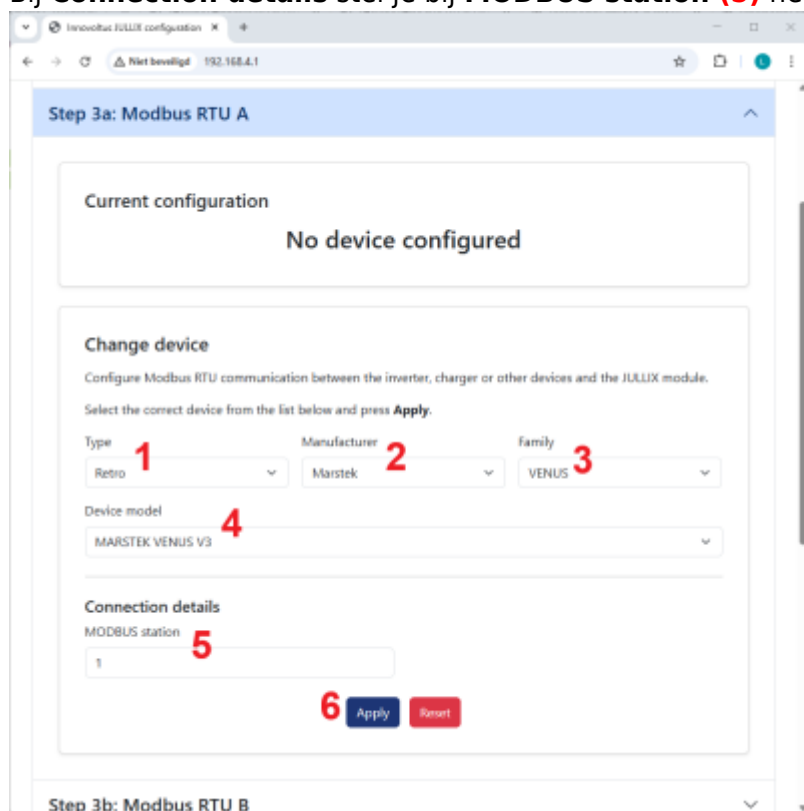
Bij Connection details stel je bij MODBUS station (5) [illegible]

Innovoltus JULLIX configuration ×

Niet beveiligd 192.168.4.1

Step 3a: Modbus RTU A

Current configuration

No device configured

Change device

Configure Modbus RTU communication between the inverter, charger or other devices and the JULLIX module.

Select the correct device from the list below and press Apply.

Type 1
Retro

Manufacturer 2
Marstek

Family 3
VENUS

Device model 4
MARSTEK VENUS V3

Connection details

MODBUS station 5
1

6 Apply Reset

Step 3b: Modbus RTU B